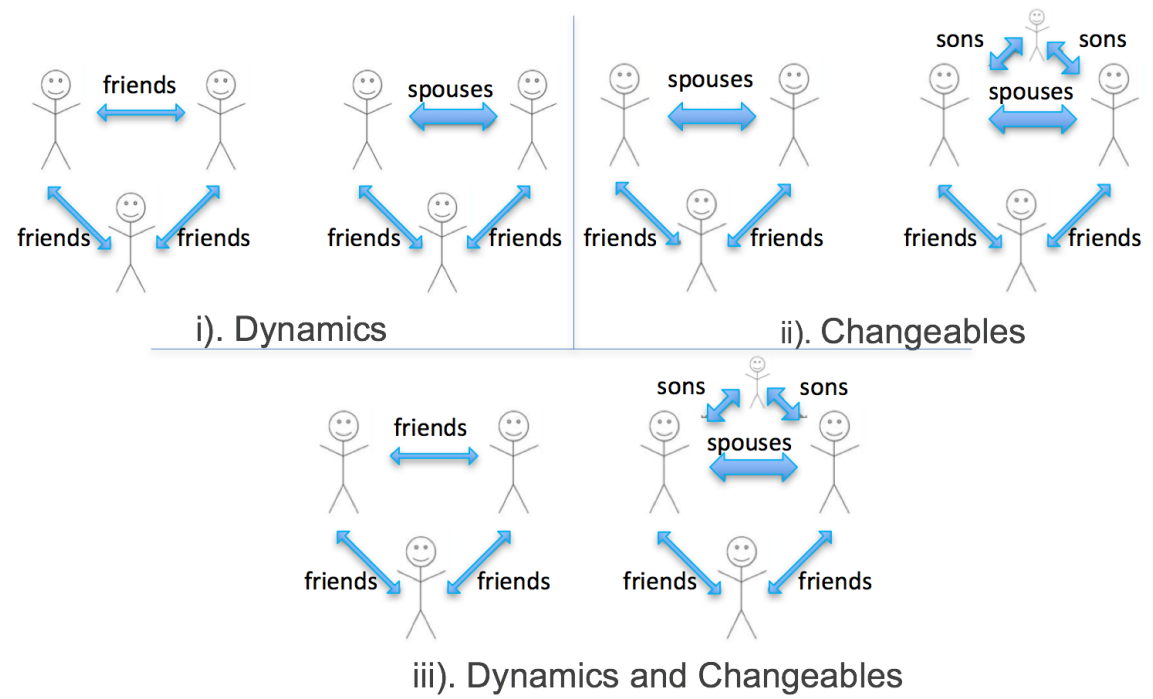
friends
friends friends

spouses
friends friends

i). Dynamics

spouses
friends friends

sons sons
spouses
friends friends

ii). Changeables

friends
friends friends

sons sons
spouses
friends friends

iii). Dynamics and Changeables